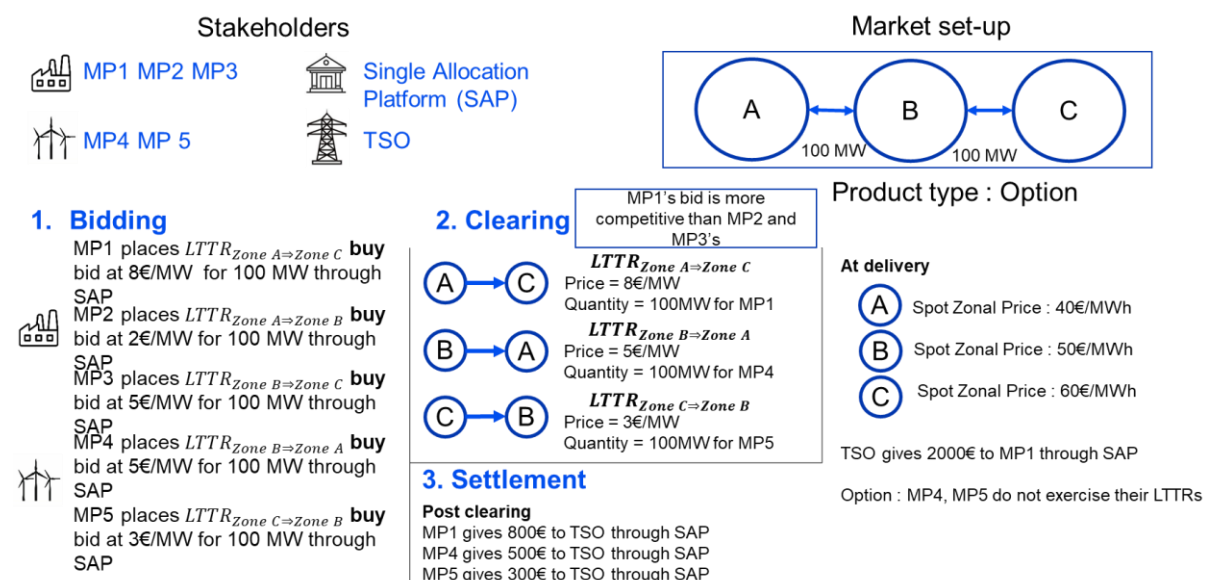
Stakeholders

MP1 MP2 MP3

Single Allocation Platform (SAP)

MP4 MP 5

TSO

Market set-up

A B C

100 MW 100 MW

Product type : Option

1. Bidding

MP1 places $LTTR_{Zone\ A \Rightarrow Zone\ C}$ **buy** bid at 8€/MW for 100 MW through SAP

MP2 places $LTTR_{Zone\ A \Rightarrow Zone\ B}$ **buy** bid at 2€/MW for 100 MW through SAP

MP3 places $LTTR_{Zone\ B \Rightarrow Zone\ C}$ **buy** bid at 5€/MW for 100 MW through SAP

MP4 places $LTTR_{Zone\ B \Rightarrow Zone\ A}$ **buy** bid at 5€/MW for 100 MW through SAP

MP5 places $LTTR_{Zone\ C \Rightarrow Zone\ B}$ **buy** bid at 3€/MW for 100 MW through SAP

2. Clearing

MP1's bid is more competitive than MP2 and MP3's

A → C
$LTTR_{Zone\ A \Rightarrow Zone\ C}$
Price = 8€/MW
Quantity = 100MW for MP1

B → A
$LTTR_{Zone\ B \Rightarrow Zone\ A}$
Price = 5€/MW
Quantity = 100MW for MP4

C → B
$LTTR_{Zone\ C \Rightarrow Zone\ B}$
Price = 3€/MW
Quantity = 100MW for MP5

3. Settlement

Post clearing
MP1 gives 800€ to TSO through SAP
MP4 gives 500€ to TSO through SAP
MP5 gives 300€ to TSO through SAP

At delivery

A Spot Zonal Price : 40€/MWh
B Spot Zonal Price : 50€/MWh
C Spot Zonal Price : 60€/MWh

TSO gives 2000€ to MP1 through SAP

Option : MP4, MP5 do not exercise their LTTRs